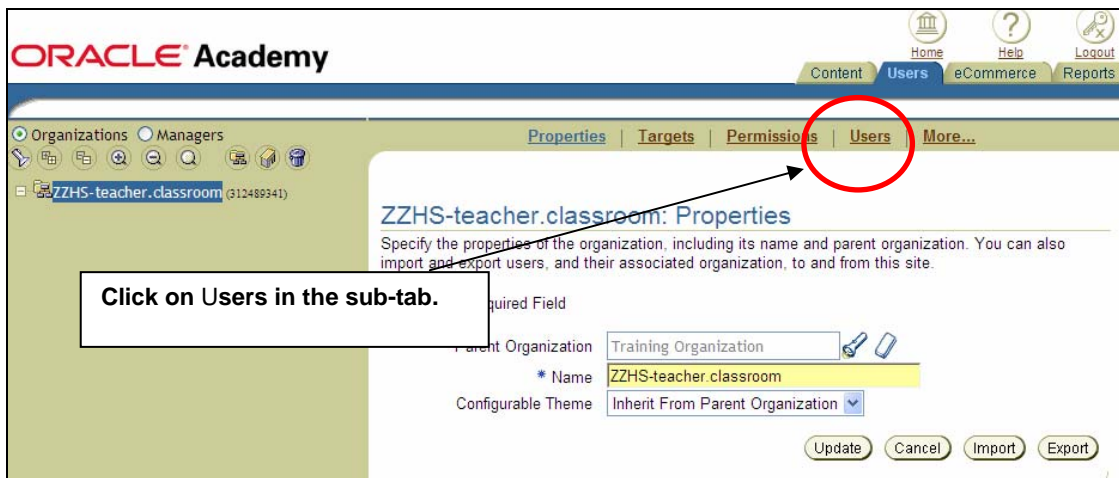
ORACLE Academy

Home Help Logout

Content Users eCommerce Reports

Organizations Managers

ZZHS-teacher.classroom (312489341)

Properties | Targets | Permissions | Users | More...

ZZHS-teacher.classroom: Properties

Specify the properties of the organization, including its name and parent organization. You can also import and export users, and their associated organization, to and from this site.

Click on Users in the sub-tab.

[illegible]quired Field

Parent Organization Training Organization

* Name ZZHS-teacher.classroom

Configurable Theme Inherit From Parent Organization

Update Cancel Import Export